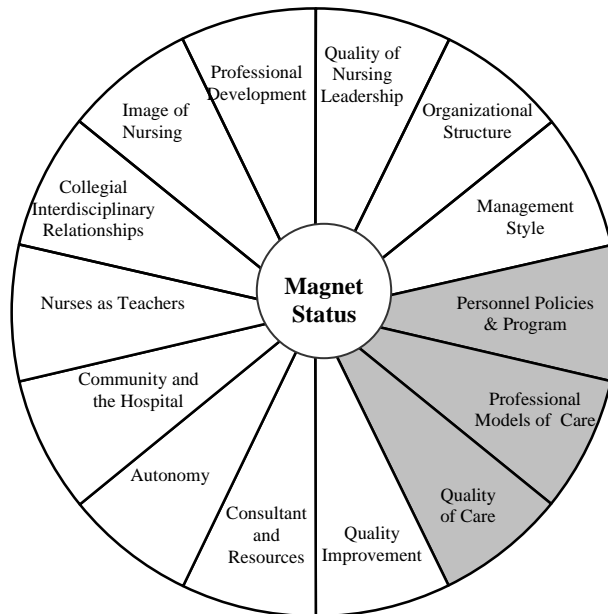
Magnet Status

Quality of Nursing Leadership

Organizational Structure

Management Style

Personnel Policies & Program

Professional Models of Care

Quality of Care

Quality Improvement

Consultant and Resources

Autonomy

Community and the Hospital

Nurses as Teachers

Collegial Interdisciplinary Relationships

Image of Nursing

Professional Development